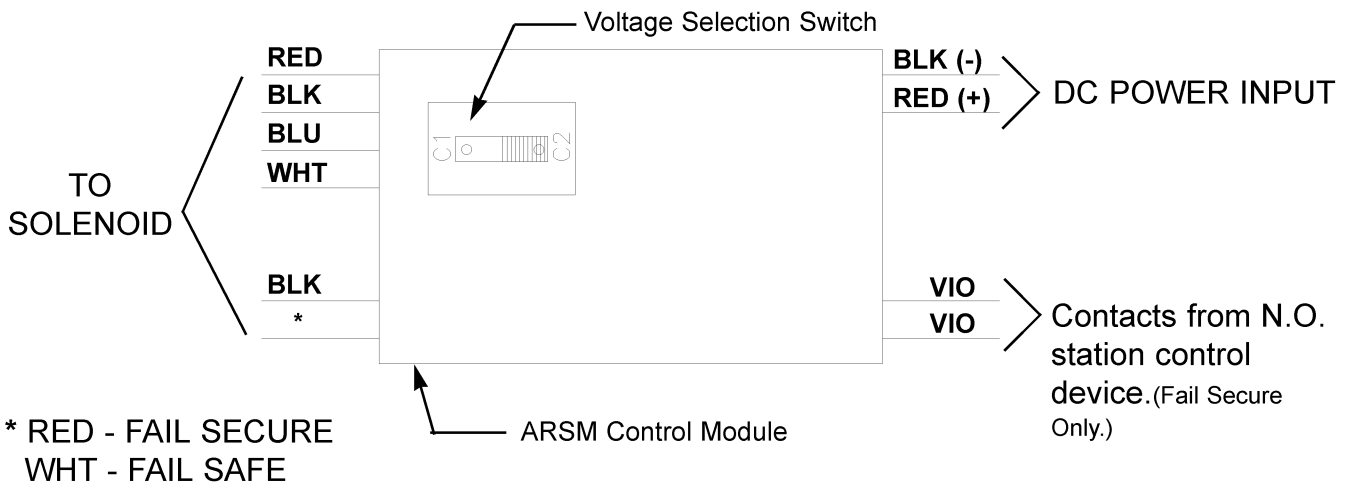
Voltage Selection Switch

RED
BLK
BLU
WHT

C1
C2

BLK (-)
RED (+)

DC POWER INPUT

TO SOLENOID

BLK
*

VIO
VIO

Contacts from N.O. station control device.(Fail Secure Only.)

* RED - FAIL SECURE
WHT - FAIL SAFE

ARSM Control Module